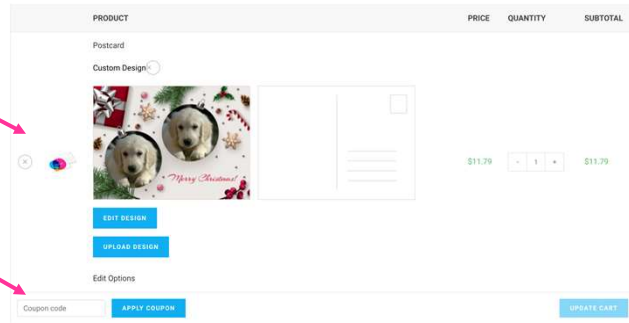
| PRODUCT | PRICE | QUANTITY | SUBTOTAL |
|---|---|---|---|
| Postcard Custom Design | $11.79 | - 1 + | $11.79 |

Merry Christmas!

EDIT DESIGN

UPLOAD DESIGN

Edit Options

Coupon code

APPLY COUPON

UPDATE CART